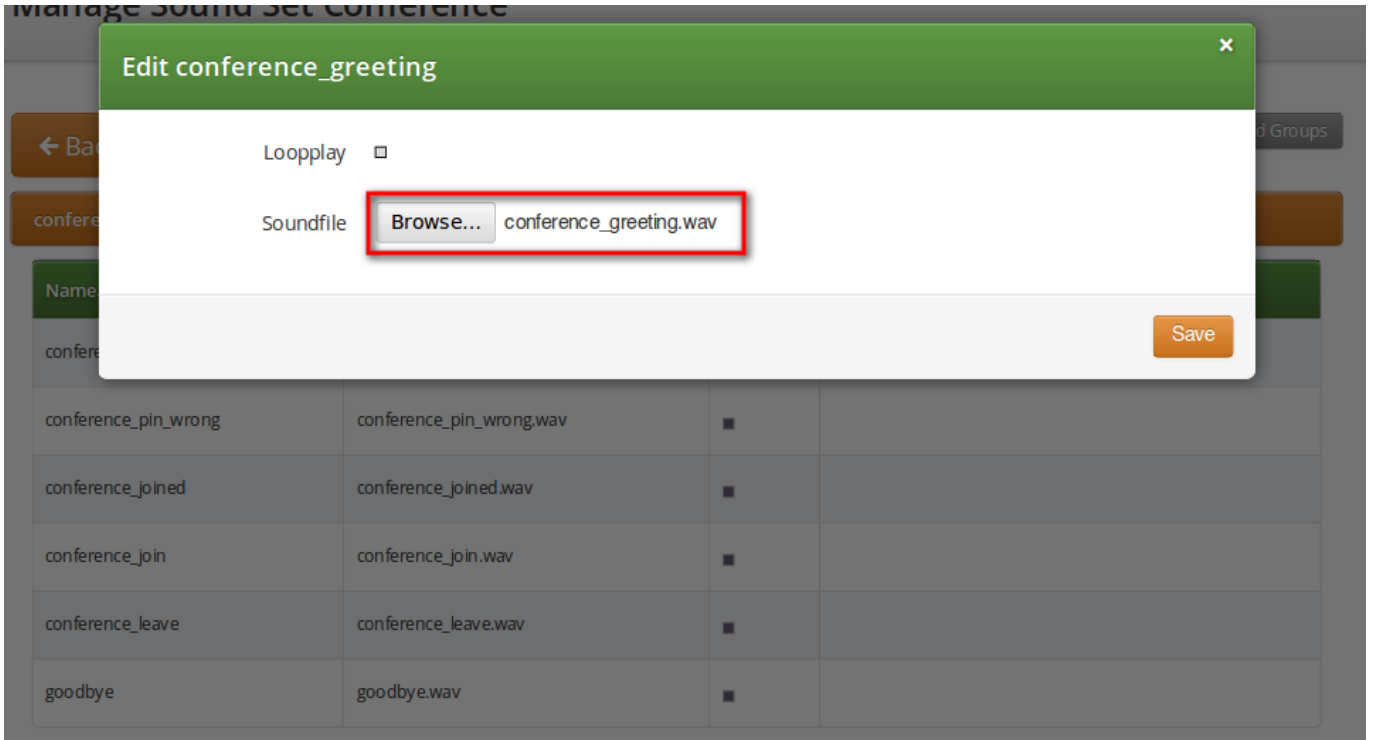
Manage Sound Set Conference

Edit conference_greeting

×

← Ba

d Groups

confere

Loopplay

Soundfile Browse... conference_greeting.wav

Name

confere

Save

| | | | |
|---|---|---|---|
| conference_pin_wrong | conference_pin_wrong.wav | ■ | |
| conference_joined | conference_joined.wav | ■ | |
| conference_join | conference_join.wav | ■ | |
| conference_leave | conference_leave.wav | ■ | |
| goodbye | goodbye.wav | ■ | |